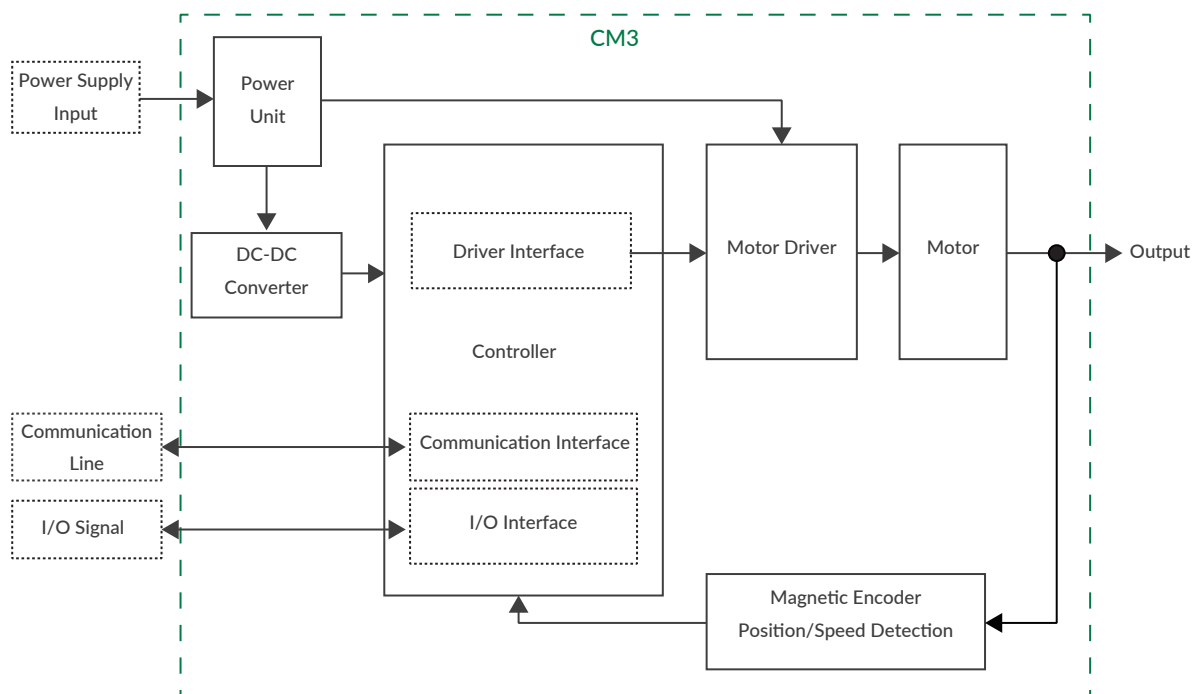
CM3

Power Supply Input

Power Unit

DC-DC Converter

Driver Interface

Controller

Communication Interface

I/O Interface

Motor Driver

Motor

Output

Communication Line

I/O Signal

Magnetic Encoder Position/Speed Detection